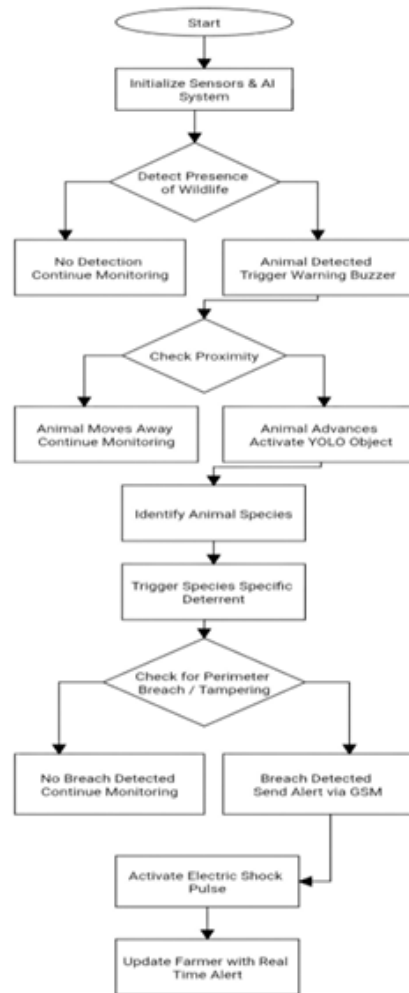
Start

Initialize Sensors & AI System

Detect Presence of Wildlife

No Detection Continue Monitoring

Animal Detected Trigger Warning Buzzer

Check Proximity

Animal Moves Away Continue Monitoring

Animal Advances Activate YOLO Object

Identify Animal Species

Trigger Species Specific Deterrent

Check for Perimeter Breach / Tampering

No Breach Detected Continue Monitoring

Breach Detected Send Alert via GSM

Activate Electric Shock Pulse

Update Farmer with Real Time Alert